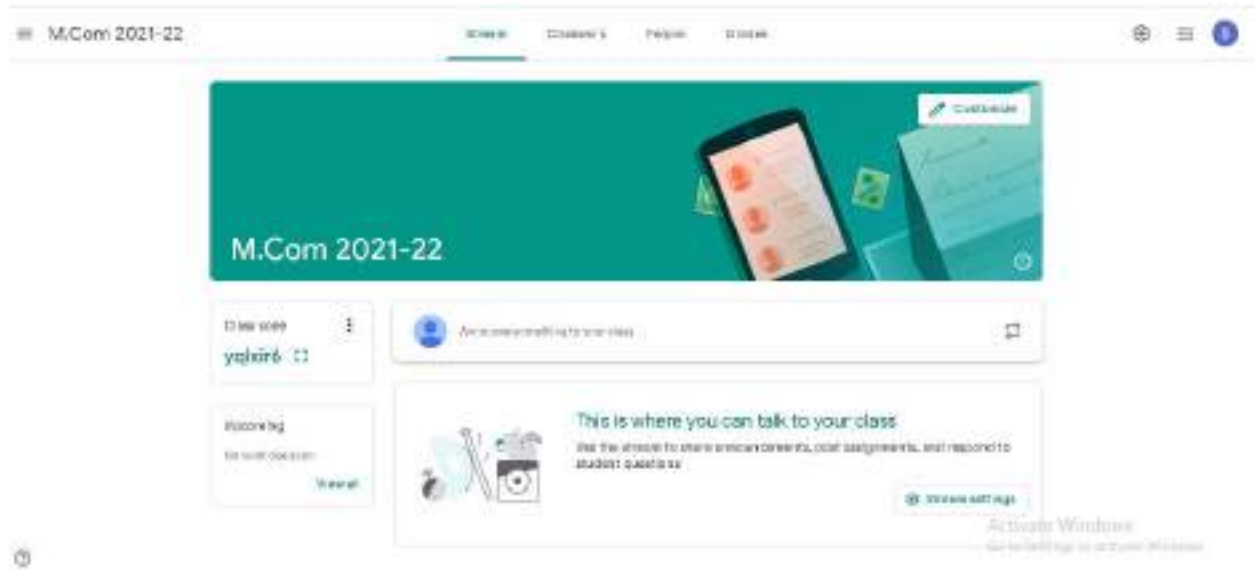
M.Com 2021-22

Stream Classwork People Grades

Customize

M.Com 2021-22

Class code
yqlxir6

Announce something to your class

Upcoming
No work due soon
View all

This is where you can talk to your class
Use the stream to share announcements, post assignments, and respond to student questions

Stream settings

Activate Windows
Go to Settings to activate Windows.